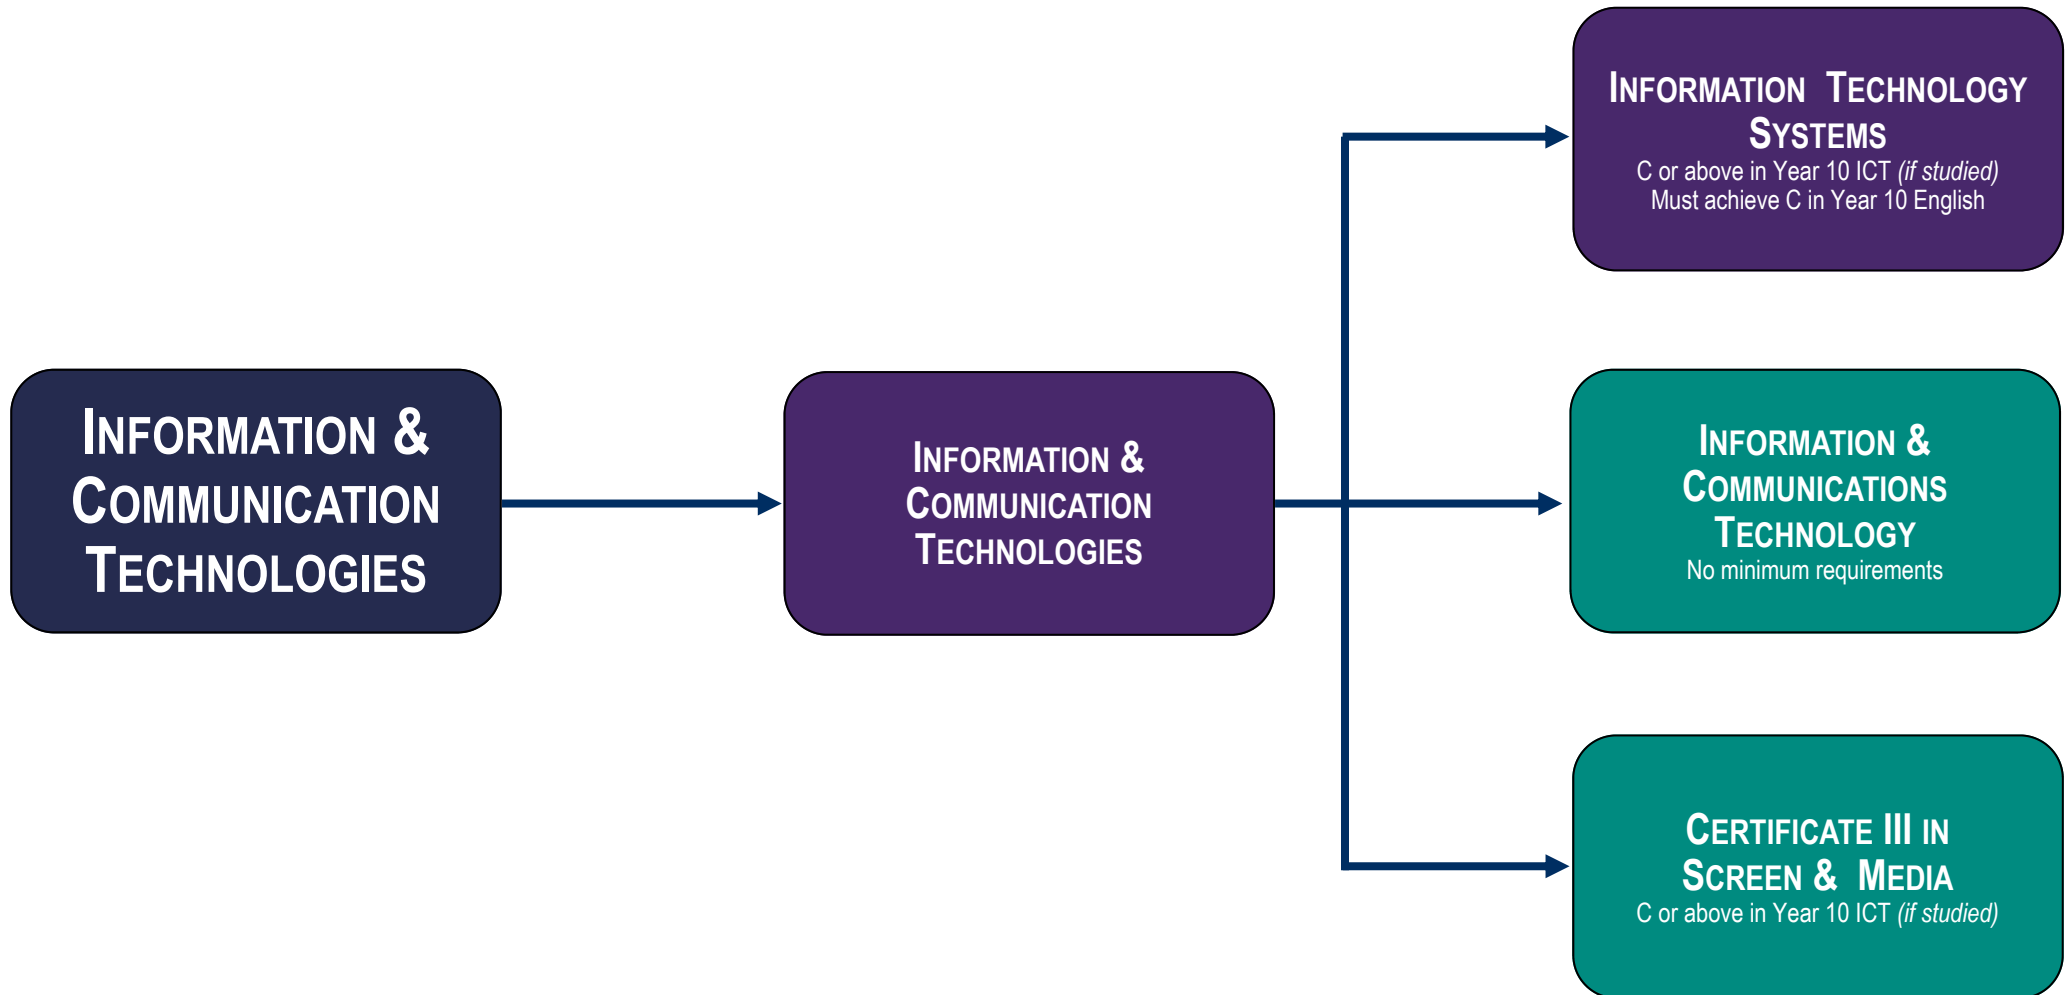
INFORMATION & COMMUNICATION TECHNOLOGIES

INFORMATION & COMMUNICATION TECHNOLOGIES

INFORMATION TECHNOLOGY SYSTEMS
C or above in Year 10 ICT *(if studied)*
Must achieve C in Year 10 English

INFORMATION & COMMUNICATIONS TECHNOLOGY
No minimum requirements

CERTIFICATE III IN SCREEN & MEDIA
C or above in Year 10 ICT *(if studied)*